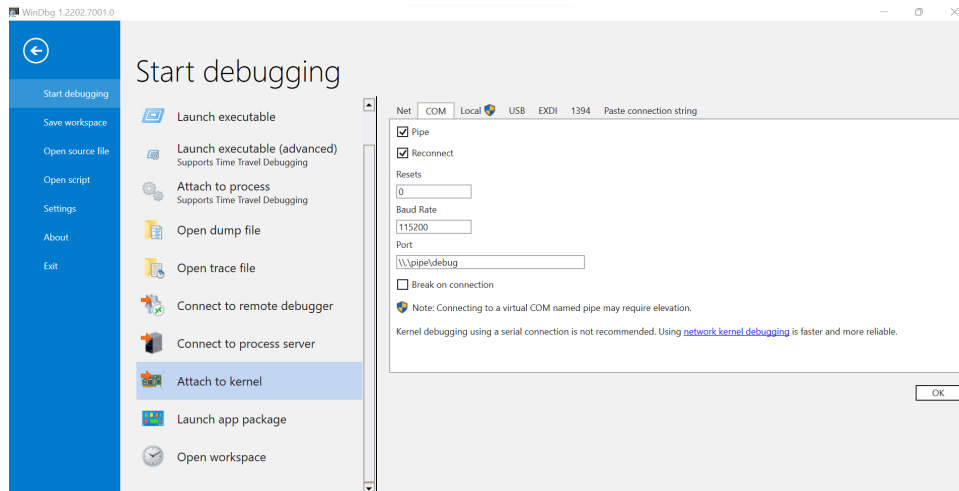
WinDbg 1.2202.7001.0

Start debugging
Save workspace
Open source file
Open script
Settings
About
Exit

Start debugging

Launch executable
Launch executable (advanced)
Supports Time Travel Debugging
Attach to process
Supports Time Travel Debugging
Open dump file
Open trace file
Connect to remote debugger
Connect to process server
Attach to kernel
Launch app package
Open workspace

Net COM Local USB EXDI 1394 Paste connection string

Pipe
Reconnect
Resets
0
Baud Rate
115200
Port
\\.\pipe\debug
Break on connection
Note: Connecting to a virtual COM named pipe may require elevation.
Kernel debugging using a serial connection is not recommended. Using network kernel debugging is faster and more reliable.

OK